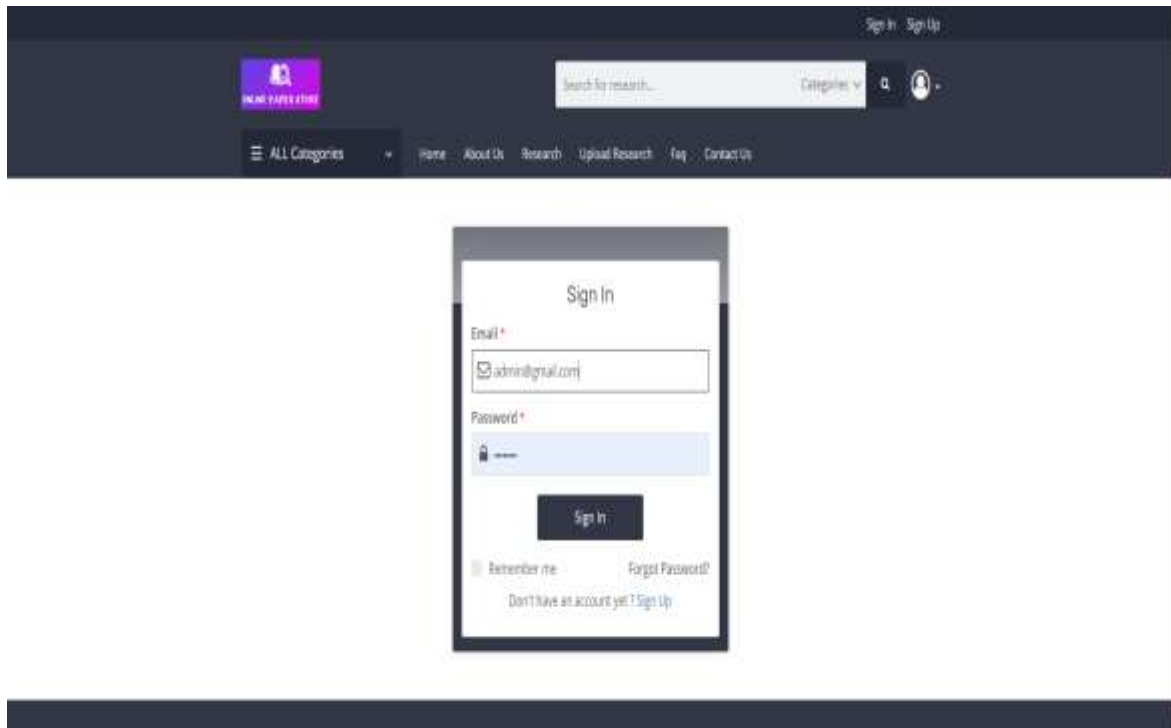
Sign In Sign Up

ONLINE PAPER STORE

Search for research...

Categories

ALL Categories

Home About Us Research Upload Research Faq Contact Us

Sign In

Email *

admin@gmail.com

Password *

Sign In

Remember me

Forgot Password?

Don't have an account yet ? Sign Up